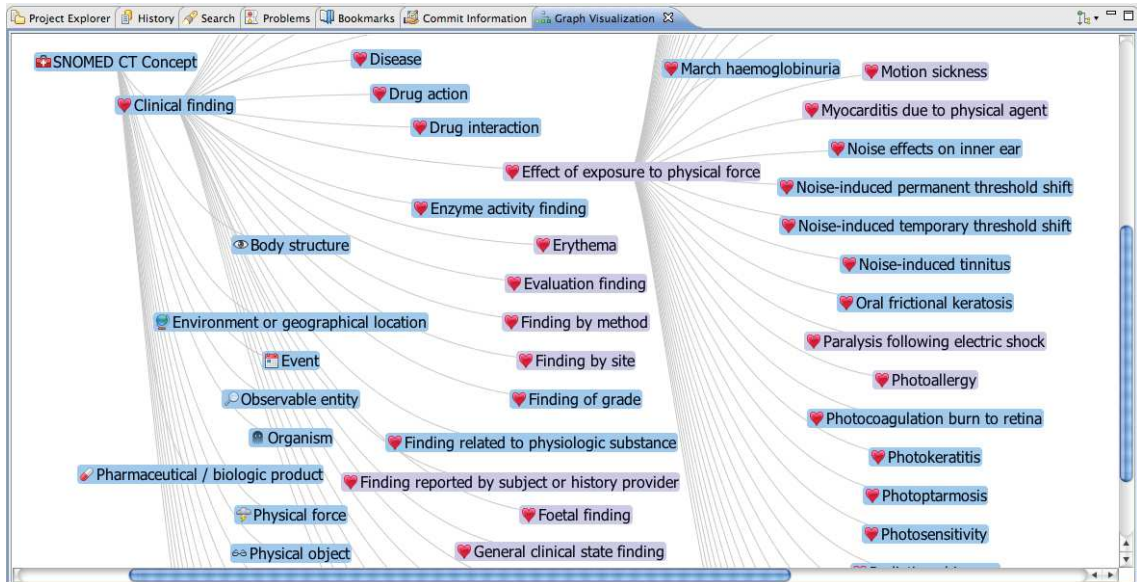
Project Explorer | History | Search | Problems | Bookmarks | Commit Information | Graph Visualization

SNOMED CT Concept
Clinical finding
Disease
Drug action
Drug interaction
Effect of exposure to physical force
Enzyme activity finding
Body structure
Erythema
Evaluation finding
Environment or geographical location
Finding by method
Event
Finding by site
Observable entity
Finding of grade
Organism
Finding related to physiologic substance
Pharmaceutical / biologic product
Finding reported by subject or history provider
Physical force
Foetal finding
Physical object
General clinical state finding

March haemoglobinuria
Motion sickness
Myocarditis due to physical agent
Noise effects on inner ear
Noise-induced permanent threshold shift
Noise-induced temporary threshold shift
Noise-induced tinnitus
Oral frictional keratosis
Paralysis following electric shock
Photoallergy
Photocoagulation burn to retina
Photokeratitis
Photoptarmosis
Photosensitivity
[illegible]